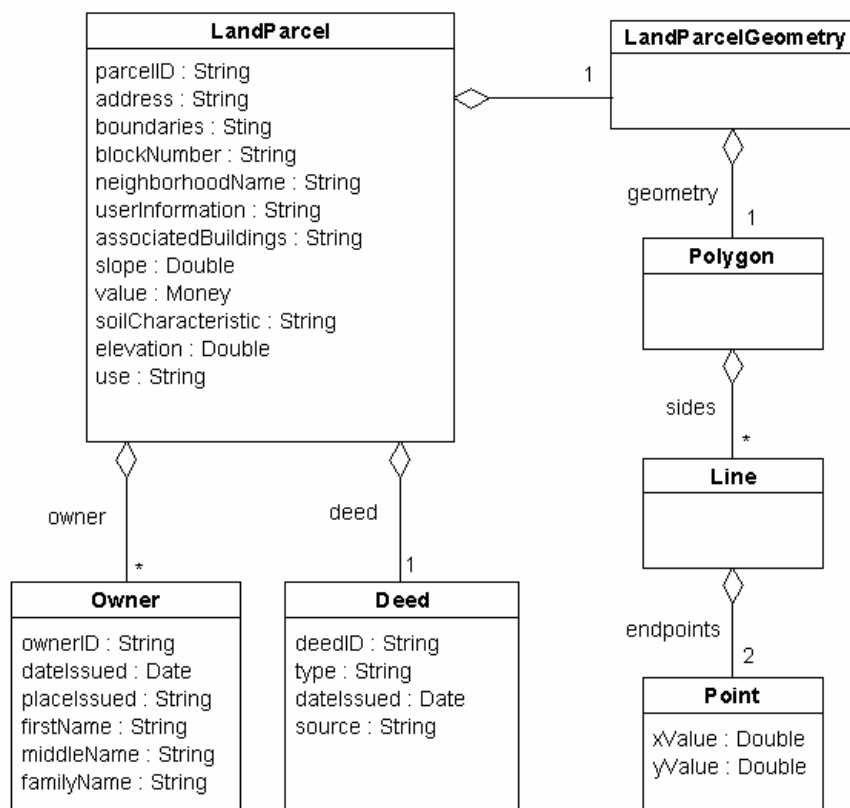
LandParcel

parcelID : String
address : String
boundaries : Sting
blockNumber : String
neighborhoodName : String
userInformation : String
associatedBuildings : String
slope : Double
value : Money
soilCharacteristic : String
elevation : Double
use : String

1

LandParcelGeometry

geometry

1

Polygon

sides

*

Line

endpoints

2

Point

xValue : Double
yValue : Double

owner

*

Owner

ownerID : String
dateIssued : Date
placeIssued : String
firstName : String
middleName : String
familyName : String

deed

1

Deed

deedID : String
type : String
dateIssued : Date
source : String